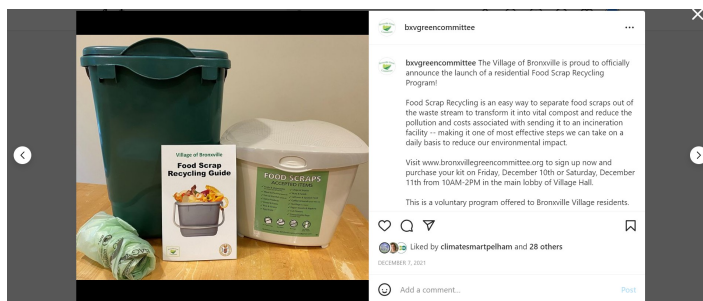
Village of Bronxville
Food Scrap Recycling Guide

FOOD SCRAPS
ACCEPTED ITEMS

bxvgreencommittee ···

bxvgreencommittee The Village of Bronxville is proud to officially announce the launch of a residential Food Scrap Recycling Program!

Food Scrap Recycling is an easy way to separate food scraps out of the waste stream to transform it into vital compost and reduce the pollution and costs associated with sending it to an incineration facility -- making it one of most effective steps we can take on a daily basis to reduce our environmental impact.

Visit www.bronxvillegreencommittee.org to sign up now and purchase your kit on Friday, December 10th or Saturday, December 11th from 10AM-2PM in the main lobby of Village Hall.

This is a voluntary program offered to Bronxville Village residents.

Liked by climatesmartpelham and 28 others

DECEMBER 7, 2021

Add a comment...

Post